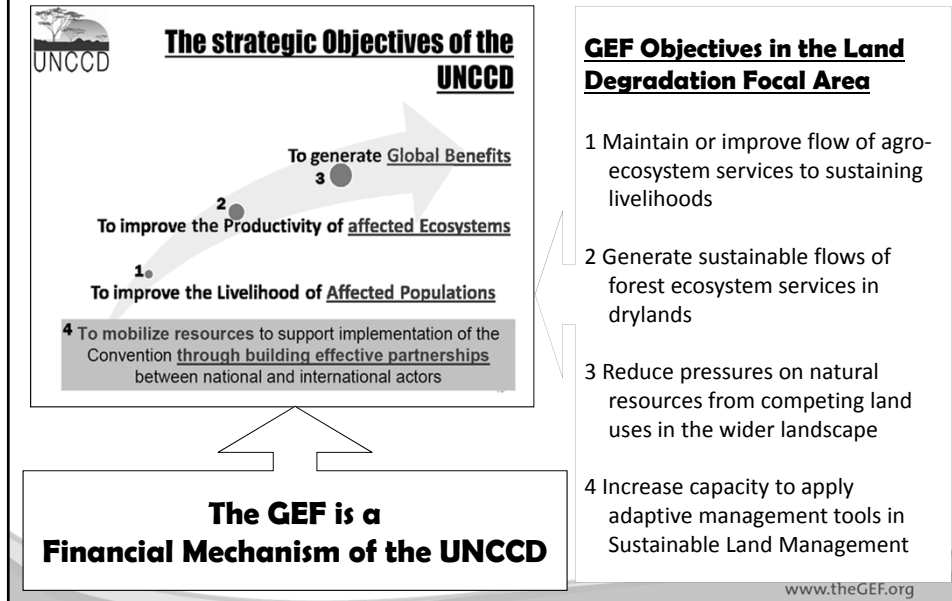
UNCCD

The strategic Objectives of the UNCCD

To generate Global Benefits
3

2
To improve the Productivity of affected Ecosystems

1
To improve the Livelihood of Affected Populations

4 To mobilize resources to support implementation of the Convention through building effective partnerships between national and international actors

The GEF is a Financial Mechanism of the UNCCD

GEF Objectives in the Land Degradation Focal Area

1 Maintain or improve flow of agroecosystem services to sustaining livelihoods

2 Generate sustainable flows of forest ecosystem services in drylands

3 Reduce pressures on natural resources from competing land uses in the wider landscape

4 Increase capacity to apply adaptive management tools in Sustainable Land Management

www.theGEF.org